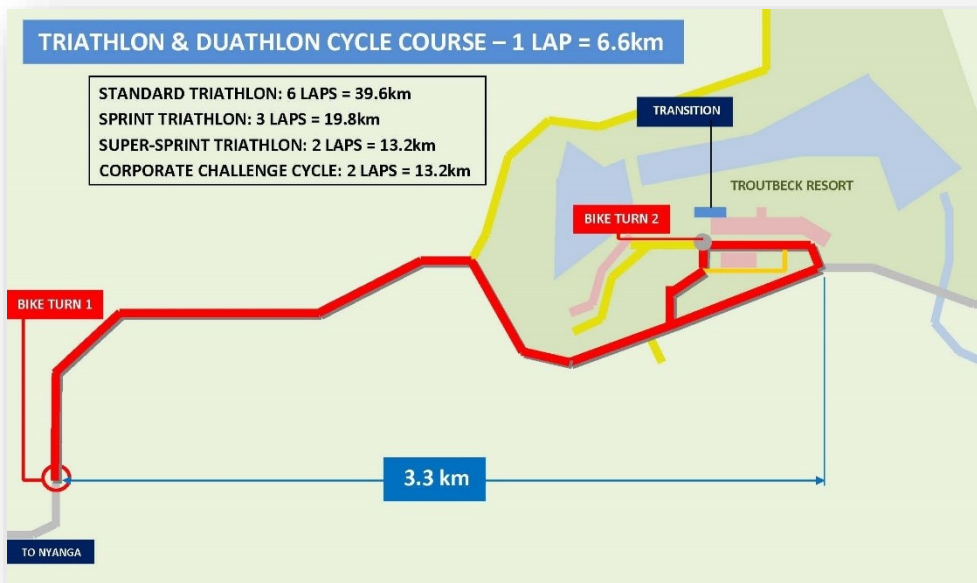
TRIATHLON & DUATHLON CYCLE COURSE – 1 LAP = 6.6km

STANDARD TRIATHLON: 6 LAPS = 39.6km
SPRINT TRIATHLON: 3 LAPS = 19.8km
SUPER-SPRINT TRIATHLON: 2 LAPS = 13.2km
CORPORATE CHALLENGE CYCLE: 2 LAPS = 13.2km

TRANSITION

TROUTBECK RESORT

BIKE TURN 2

BIKE TURN 1

3.3 km

TO NYANGA